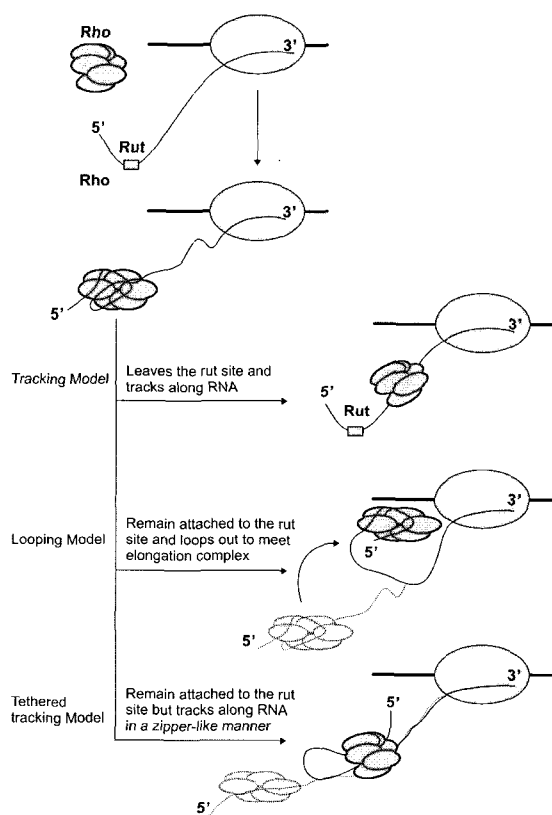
Rho

3'

5'

Rut

Rho

3'

5'

Tracking Model

Leaves the rut site and tracks along RNA

3'

5'

Rut

Looping Model

Remain attached to the rut site and loops out to meet elongation complex

3'

5'

5'

Tethered tracking Model

Remain attached to the rut site but tracks along RNA *in a zipper-like manner*

3'

5'

5'